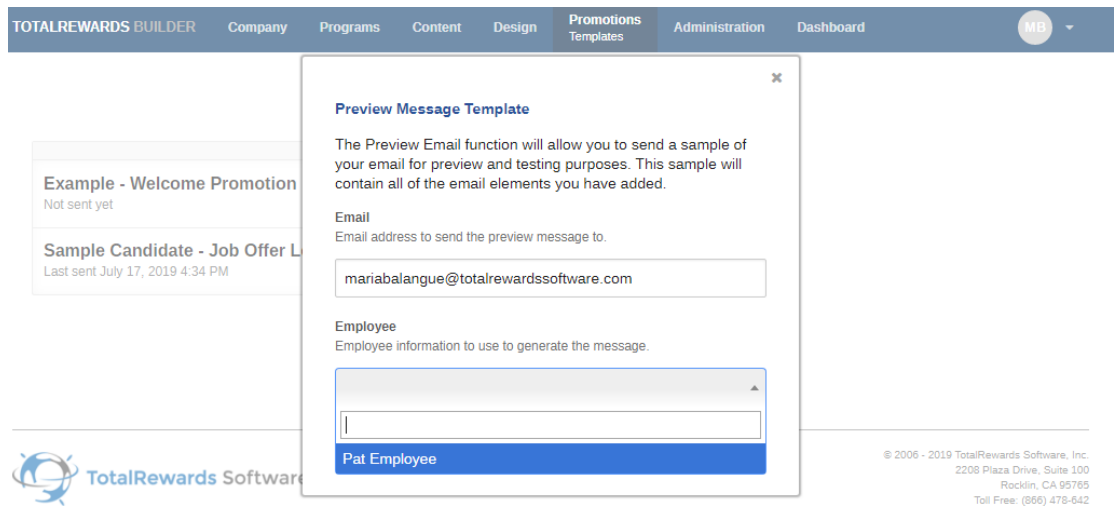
TOTALREWARDS BUILDER Company Programs Content Design Promotions Templates Administration Dashboard MB

Example - Welcome Promotion
Not sent yet

Sample Candidate - Job Offer L
Last sent July 17, 2019 4:34 PM

×

Preview Message Template

The Preview Email function will allow you to send a sample of your email for preview and testing purposes. This sample will contain all of the email elements you have added.

Email
Email address to send the preview message to.

mariabalangue@totalrewardssoftware.com

Employee
Employee information to use to generate the message.

Pat Employee

TotalRewards Software

© 2006 - 2019 TotalRewards Software, Inc.
2208 Plaza Drive, Suite 100
Rocklin, CA 95765
Toll Free: (866) 478-642